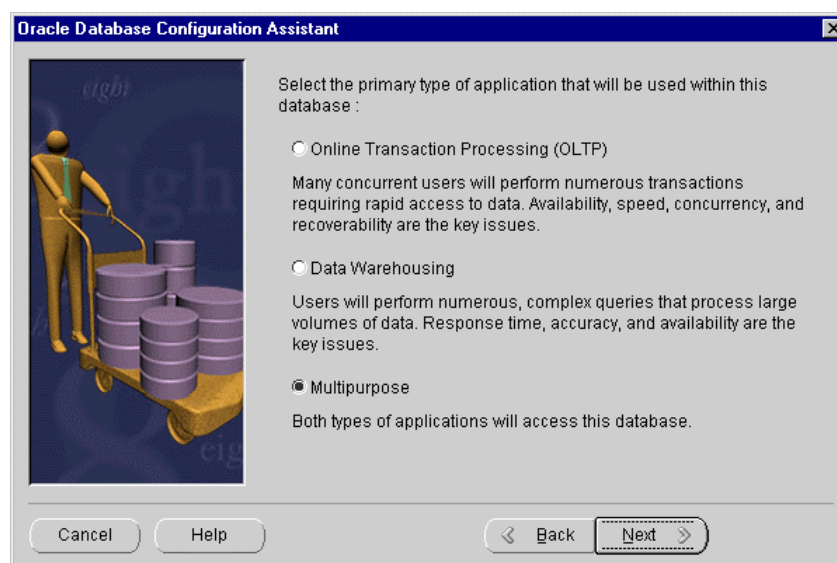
Oracle Database Configuration Assistant

eight

Select the primary type of application that will be used within this database :

Online Transaction Processing (OLTP)

Many concurrent users will perform numerous transactions requiring rapid access to data. Availability, speed, concurrency, and recoverability are the key issues.

Data Warehousing

Users will perform numerous, complex queries that process large volumes of data. Response time, accuracy, and availability are the key issues.

Multipurpose

Both types of applications will access this database.

Cancel Help Back Next